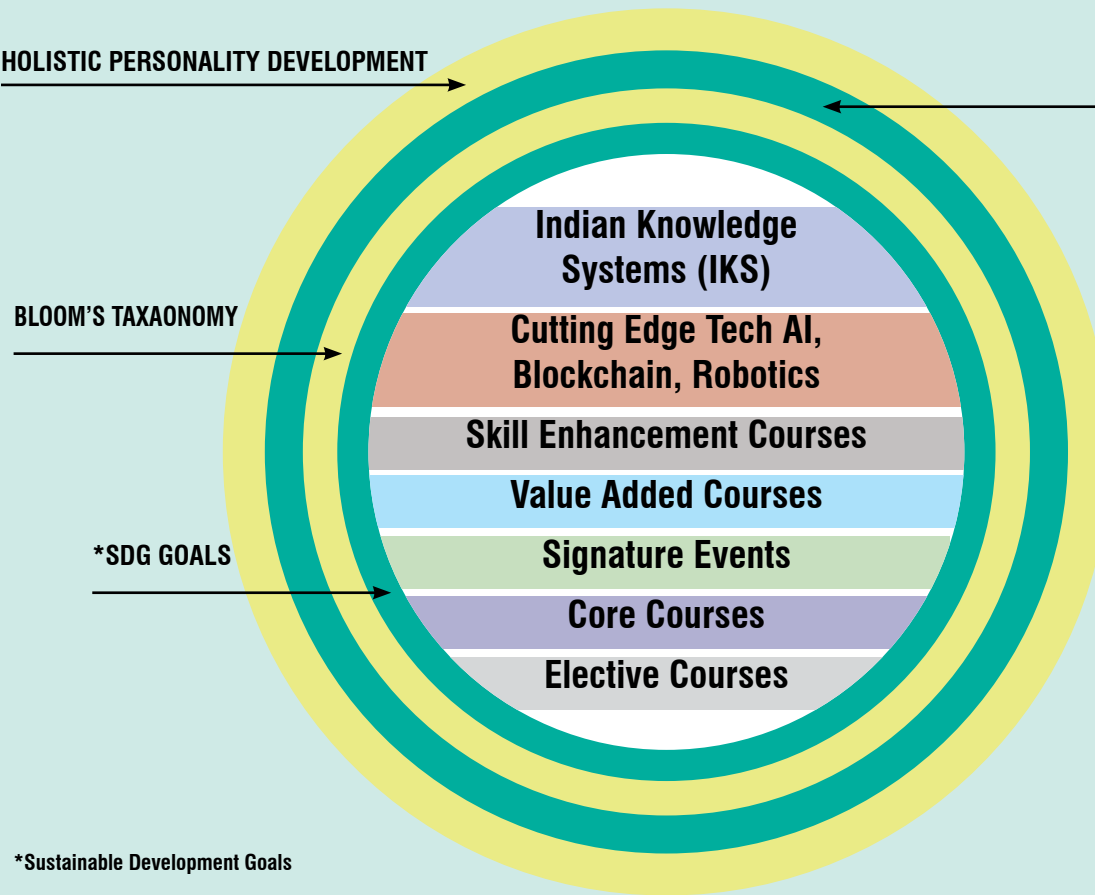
HOLISTIC PERSONALITY DEVELOPMENT

BLOOM'S TAXAONOMY

*SDG GOALS

Indian Knowledge Systems (IKS)

Cutting Edge Tech AI, Blockchain, Robotics

Skill Enhancement Courses

Value Added Courses

Signature Events

Core Courses

Elective Courses

*Sustainable Development Goals